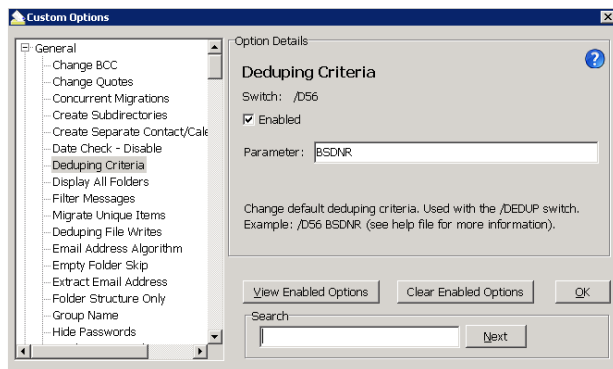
Custom Options

General
Change BCC
Change Quotes
Concurrent Migrations
Create Subdirectories
Create Separate Contact/Cale
Date Check - Disable
Deduping Criteria
Display All Folders
Filter Messages
Migrate Unique Items
Deduping File Writes
Email Address Algorithm
Empty Folder Skip
Extract Email Address
Folder Structure Only
Group Name
Hide Passwords

Option Details

Deduping Criteria

Switch: /D56

Enabled

Parameter: BSDNR

Change default deduping criteria. Used with the /DEDUP switch. Example: /D56 BSDNR (see help file for more information).

View Enabled Options
Clear Enabled Options
OK

Search

Next